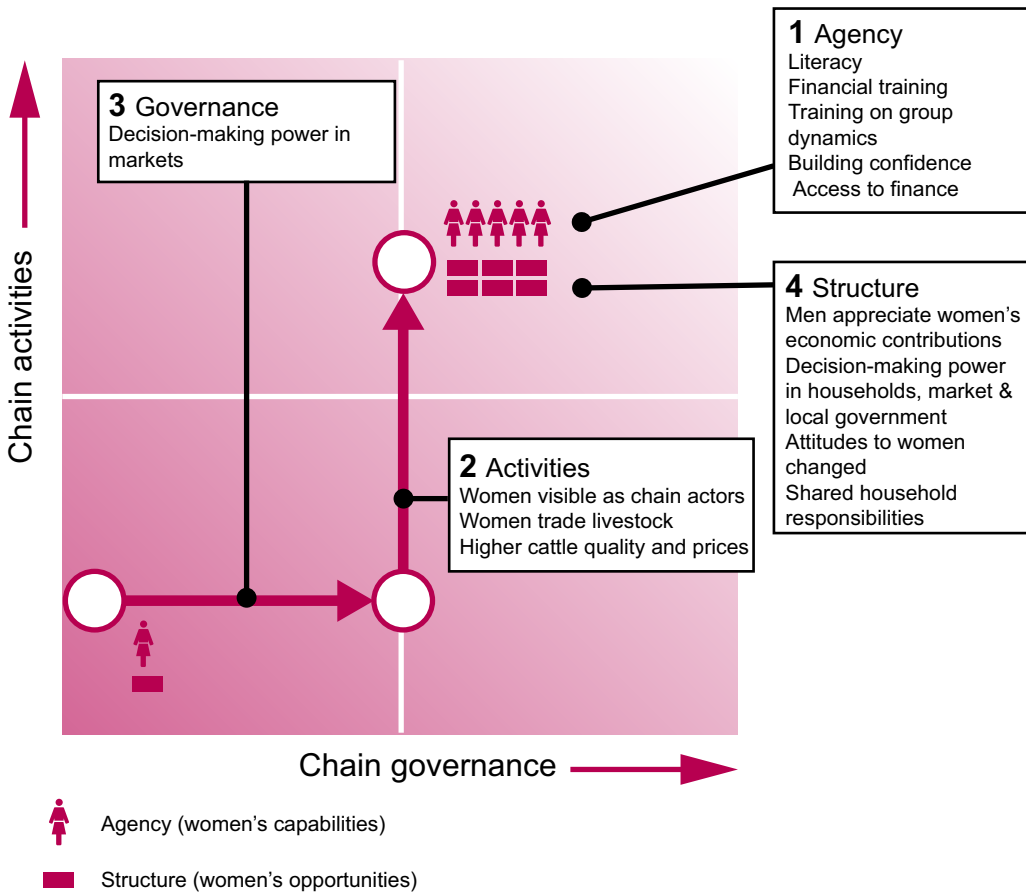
**1** Agency
Literacy
Financial training
Training on group dynamics
Building confidence
Access to finance

**3** Governance
Decision-making power in markets

Chain activities

**4** Structure
Men appreciate women's economic contributions
Decision-making power in households, market & local government
Attitudes to women changed
Shared household responsibilities

**2** Activities
Women visible as chain actors
Women trade livestock
Higher cattle quality and prices

Chain governance

Agency (women's capabilities)

Structure (women's opportunities)